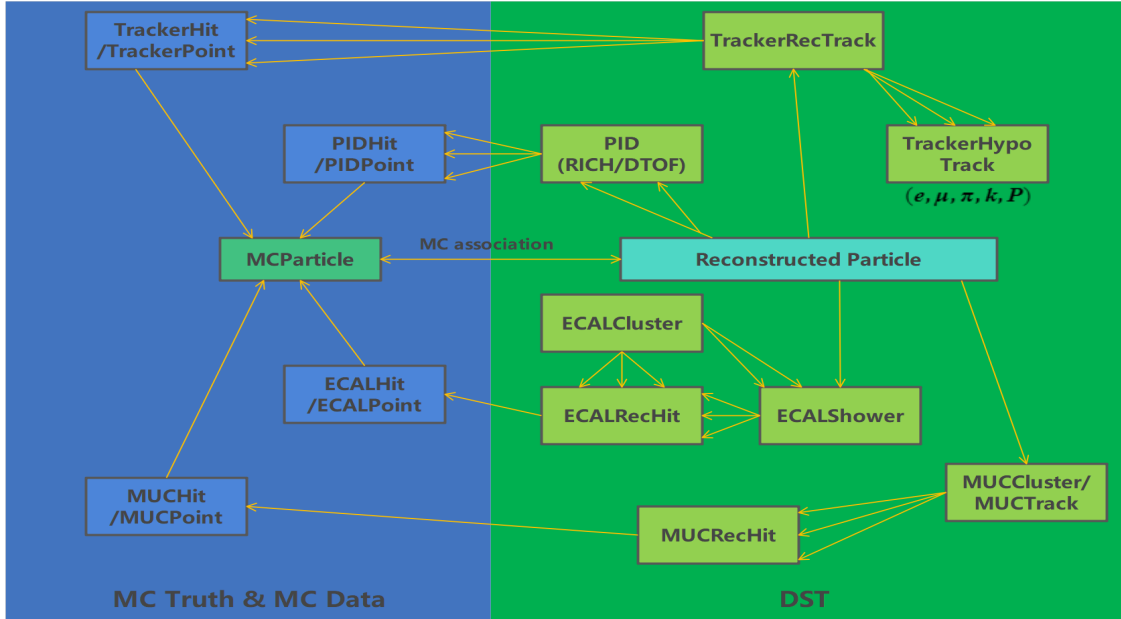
TrackerHit /TrackerPoint

TrackerRecTrack

PIDHit /PIDPoint

PID (RICH/DTOF)

TrackerHypo Track

$(e, \mu, \pi, k, P)$

MCParticle

MC association

Reconstructed Particle

ECALCluster

ECALHit /ECALPoint

ECALRecHit

ECALShower

MUCCluster/ MUCTrack

MUCHit /MUCPoint

MUCRecHit

MC Truth & MC Data

DST